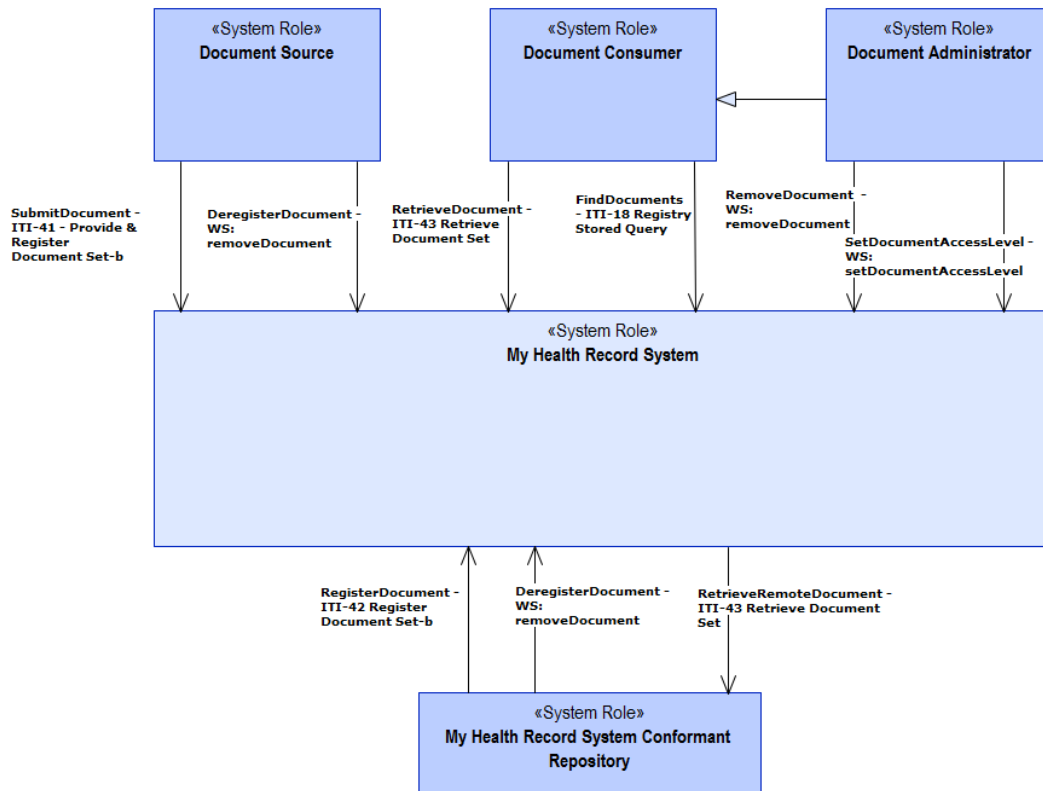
«System Role»
Document Source

«System Role»
Document Consumer

«System Role»
Document Administrator

SubmitDocument - ITI-41 - Provide & Register Document Set-b

DeregisterDocument - WS: removeDocument

RetrieveDocument - ITI-43 Retrieve Document Set

FindDocuments - ITI-18 Registry Stored Query

RemoveDocument - WS: removeDocument

SetDocumentAccessLevel - WS: setDocumentAccessLevel

«System Role»
My Health Record System

RegisterDocument - ITI-42 Register Document Set-b

DeregisterDocument - WS: removeDocument

RetrieveRemoteDocument - ITI-43 Retrieve Document Set

«System Role»
My Health Record System Conformant Repository